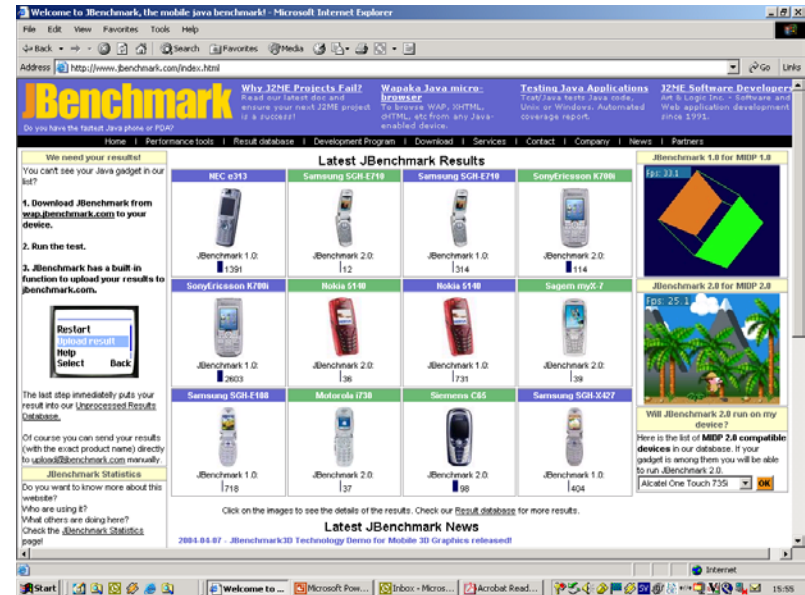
Welcome to JBenchmark, the mobile java benchmark! - Microsoft Internet Explorer

File Edit View Favorites Tools Help

Back Search Favorites Media

Address http://www.jbenchmark.com/index.html Go Links

JBenchmark
Do you have the fastest Java phone or PDA?

Why J2ME Projects Fail?
Read our latest doc and ensure your next J2ME project is a success!

Wapaka Java micro-browser
To browse WAP, XHTML, cHTML, etc from any Java-enabled device.

Testing Java Applications
Test/Java tests Java code, Unix or Windows. Automated coverage report.

J2ME Software Developer
Art & Logic Inc. - Software and Web application development since 1991.

Home | Performance tools | Result database | Development Program | Download | Services | Contact | Company | News | Partners

We need your results!
You can't see your Java gadget in our list?

1. Download JBenchmark from wap.jbenchmark.com to your device.

2. Run the test.

3. JBenchmark has a built-in function to upload your results to jbenchmark.com.

Restart
Upload result
Help
Select Back

The last step immediately puts your result into our Unprocessed Results Database.

Of course you can send your results (with the exact product name) directly to upload@jbenchmark.com manually.

JBenchmark Statistics
Do you want to know more about this website?
Who are using it?
What others are doing here?
Check the JBenchmark Statistics page!

Latest JBenchmark Results

| NEC e313 | Samsung SGH-E710 | Samsung SGH-E710 | SonyEricsson K700i |
|---|---|---|---|
| JBenchmark 1.0: 1391 | JBenchmark 2.0: 12 | JBenchmark 1.0: 314 | JBenchmark 2.0: 114 |
| SonyEricsson K700i | Nokia 6140 | Nokia 6140 | Sagem myX-7 |
| JBenchmark 1.0: 2603 | JBenchmark 2.0: 36 | JBenchmark 1.0: 731 | JBenchmark 2.0: 39 |
| Samsung SGH-E100 | Motorola i730 | Siemens C65 | Samsung SGH-X427 |
| JBenchmark 1.0: 718 | JBenchmark 2.0: 37 | JBenchmark 2.0: 98 | JBenchmark 1.0: 404 |

Click on the images to see the details of the results. Check our Result database for more results.

Latest JBenchmark News
2004-04-07 - JBenchmark3D Technology Demo for Mobile 3D Graphics released!

JBenchmark 1.0 for MIDP 1.0
Fps: 33.1

JBenchmark 2.0 for MIDP 2.0
Fps: 25.1

Will JBenchmark 2.0 run on my device?
Here is the list of MIDP 2.0 compatible devices in our database. If your gadget is among them you will be able to run JBenchmark 2.0.
Alcatel One Touch 735i OK

Internet

Start Welcome to ... Microsoft Pow... Inbox - Micros... Acrobat Read... 15:55